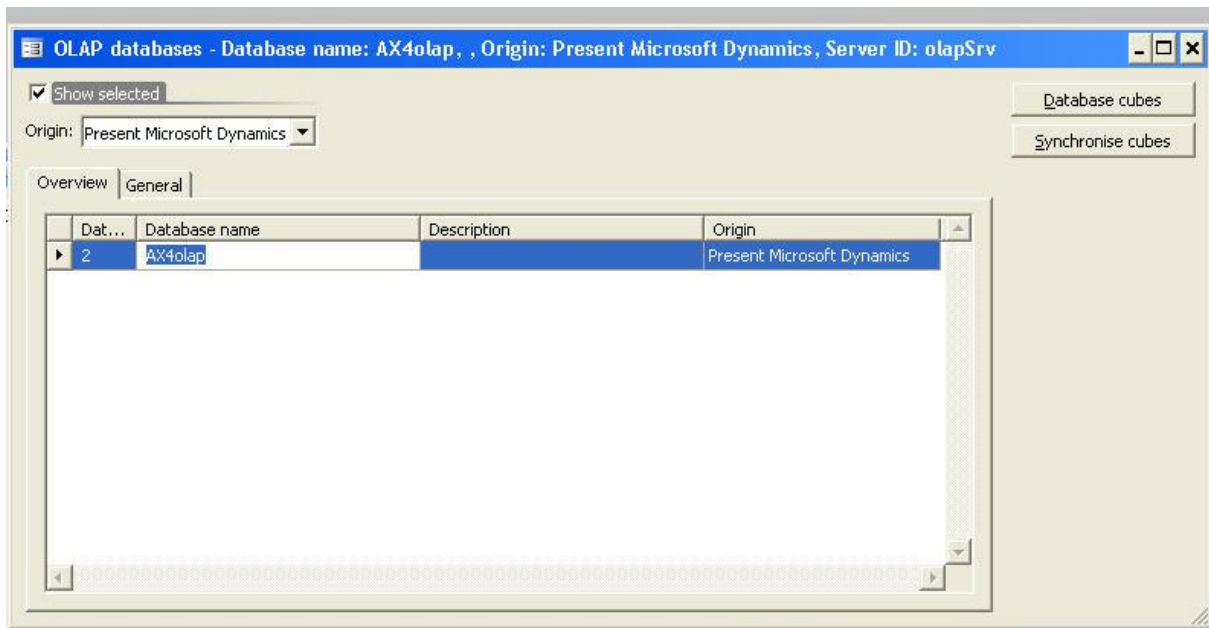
OLAP databases - Database name: AX4olap, , Origin: Present Microsoft Dynamics, Server ID: olapSrv

Show selected

Origin: Present Microsoft Dynamics

Database cubes

Synchronise cubes

Overview | General

| Dat... | Database name | Description | Origin |
|---|---|---|---|
| 2 | AX4olap | | Present Microsoft Dynamics |